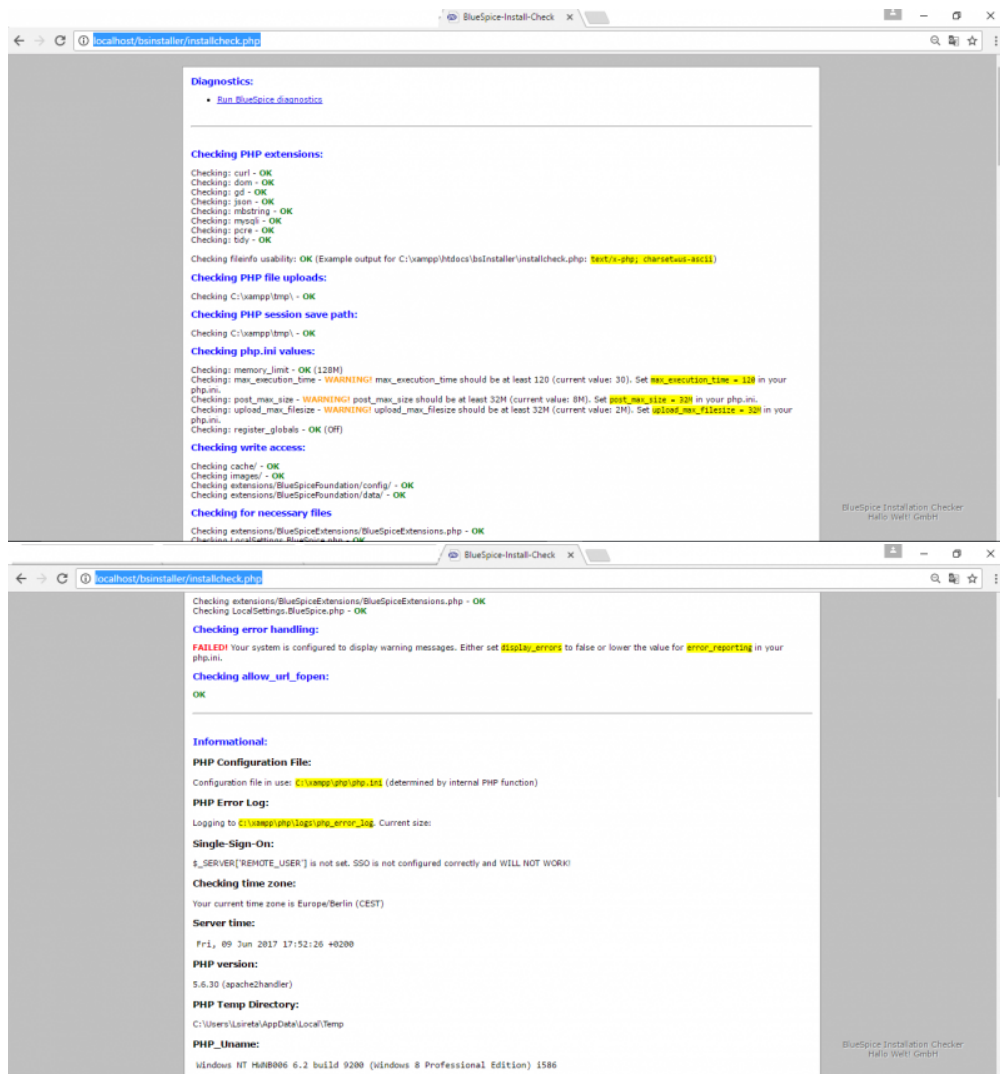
BlueSpice-Install-Check

localhost/bsinstaller/installcheck.php

Diagnostics:

- Run BlueSpice diagnostics

Checking PHP extensions:

Checking: curl - OK
Checking: dom - OK
Checking: gd - OK
Checking: json - OK
Checking: mbstring - OK
Checking: mysqli - OK
Checking: pcre - OK
Checking: tidy - OK

Checking fileinfo usability: OK (Example output for C:\xampp\htdocs\bsInstaller\installcheck.php: text/x-php; charset=us-ascii)

Checking PHP file uploads:

Checking C:\xampp\tmp\ - OK

Checking PHP session save path:

Checking C:\xampp\tmp\ - OK

Checking php.ini values:

Checking: memory_limit - OK (128M)
Checking: max_execution_time - WARNING! max_execution_time should be at least 120 (current value: 30). Set max_execution_time = 120 in your php.ini.
Checking: post_max_size - WARNING! post_max_size should be at least 32M (current value: 8M). Set post_max_size = 32M in your php.ini.
Checking: upload_max_filesize - WARNING! upload_max_filesize should be at least 32M (current value: 2M). Set upload_max_filesize = 32M in your php.ini.
Checking: register_globals - OK (Off)

Checking write access:

Checking cache/ - OK
Checking images/ - OK
Checking extensions/BlueSpiceFoundation/config/ - OK
Checking extensions/BlueSpiceFoundation/data/ - OK

Checking for necessary files

Checking extensions/BlueSpiceExtensions/BlueSpiceExtensions.php - OK
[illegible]

BlueSpice Installation Checker
Hallo Welt! GmbH

BlueSpice-Install-Check

localhost/bsinstaller/installcheck.php

Checking extensions/BlueSpiceExtensions/BlueSpiceExtensions.php - OK
Checking LocalSettings.BlueSpice.php - OK

Checking error handling:

FAILED! Your system is configured to display warning messages. Either set display_errors to false or lower the value for error_reporting in your php.ini.

Checking allow_url_fopen:

OK

Informational:

PHP Configuration File:

Configuration file in use: C:\xampp\php\php.ini (determined by internal PHP function)

PHP Error Log:

Logging to C:\xampp\php\logs\php_error_log. Current size:

Single-Sign-On:

$_SERVER['REMOTE_USER'] is not set. SSO is not configured correctly and WILL NOT WORK!

Checking time zone:

Your current time zone is Europe/Berlin (CEST)

Server time:

Fri, 09 Jun 2017 17:52:26 +0200

PHP version:

5.6.30 (apache2handler)

PHP Temp Directory:

C:\Users\Lsireta\AppData\Local\Temp

PHP_Uname:

Windows NT HWNB006 6.2 build 9200 (Windows 8 Professional Edition) i586

BlueSpice Installation Checker
Hallo Welt! GmbH